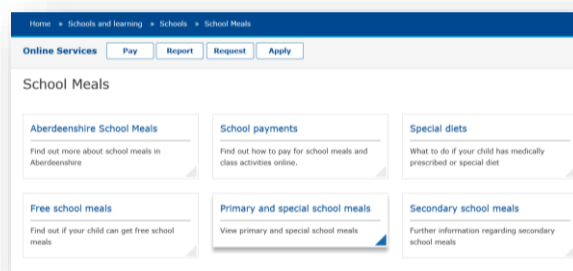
Home » Schools and learning » Schools » School Meals

Online Services Pay Report Request Apply

School Meals

Aberdeenshire School Meals

Find out more about school meals in Aberdeenshire

School payments

Find out how to pay for school meals and class activities online.

Special diets

What to do if your child has medically prescribed or special diet

Free school meals

Find out if your child can get free school meals

Primary and special school meals

View primary and special school meals

Secondary school meals

Further information regarding secondary school meals